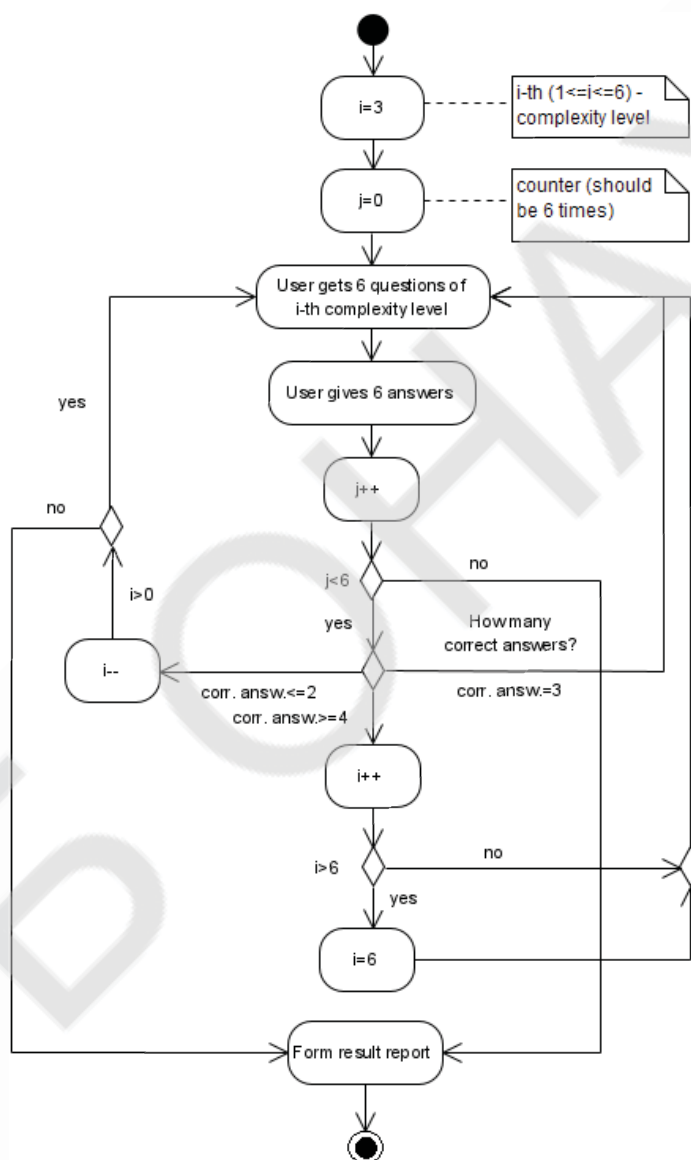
i=3

i-th (1<=i<=6) - complexity level

j=0

counter (should be 6 times)

User gets 6 questions of i-th complexity level

User gives 6 answers

yes

j++

no

j<6

no

i>0

yes

How many correct answers?

i--

corr. answ.<=2

corr. answ.=3

corr. answ.>=4

i++

i>6

no

yes

i=6

Form result report